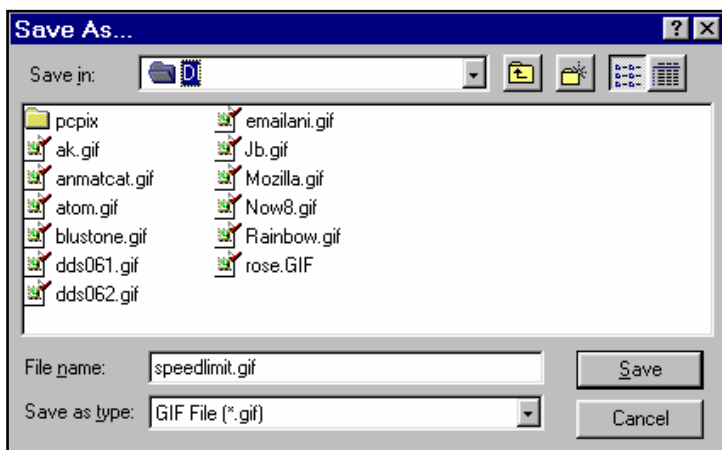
Save As...

?

Save in: D:

pcpix
ak.gif
anmatcat.gif
atom.gif
blustone.gif
dds061.gif
dds062.gif

emailani.gif
Jb.gif
Mozilla.gif
Now8.gif
Rainbow.gif
rose.GIF

File name: speedlimit.gif

Save as type: GIF File (*.gif)

Save

Cancel